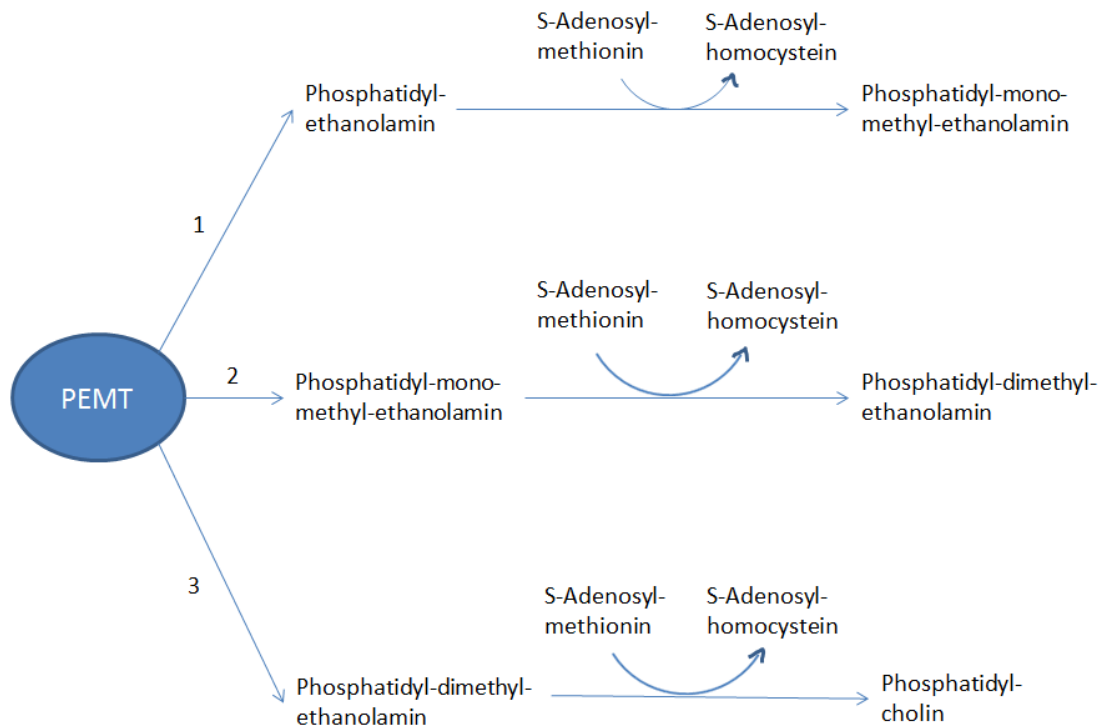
PEMT

1

Phosphatidyl-ethanolamin

S-Adenosyl-methionin

S-Adenosyl-homocystein

Phosphatidyl-mono-methyl-ethanolamin

2

Phosphatidyl-mono-methyl-ethanolamin

S-Adenosyl-methionin

S-Adenosyl-homocystein

Phosphatidyl-dimethyl-ethanolamin

3

Phosphatidyl-dimethyl-ethanolamin

S-Adenosyl-methionin

S-Adenosyl-homocystein

Phosphatidyl-cholin